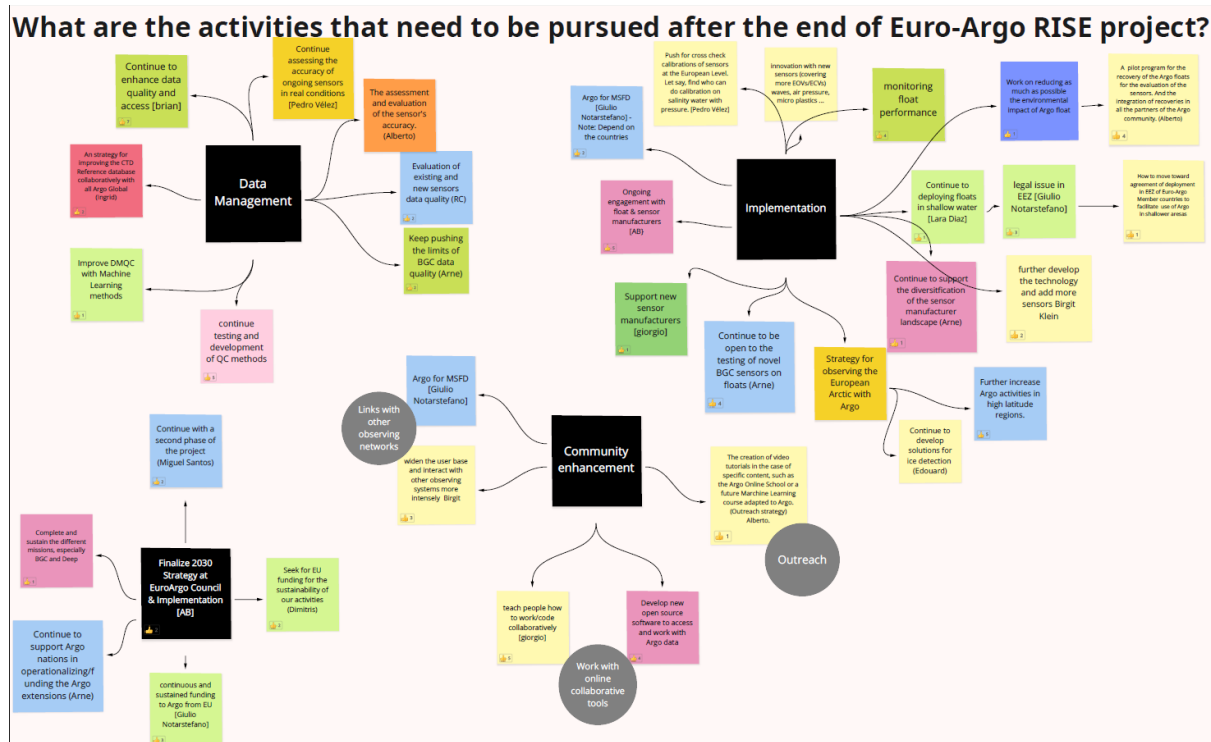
What are the activities that need to be pursued after the end of Euro-Argo RISE project?

Data Management

Continue to enhance data quality and access [brian]

Continue assessing the accuracy of ongoing sensors in real conditions [Pedro Vélez]

The assessment and evaluation of the sensor's accuracy. (Alberto)

An strategy for improving the CTD Reference database collaboratively with all Argo Global (Ingrid)

Evaluation of existing and new sensors data quality (RC)

Keep pushing the limits of BGC data quality (Arne)

Improve DMQC with Machine Learning methods

continue testing and development of QC methods

Implementation

Push for cross check calibrations of sensors at the European Level. Let say, find who can do calibration on salinity water with pressure. [Pedro Vélez]

Innovation with new sensors (covering more EOVs/ECVs) waves, air pressure, micro plastics ...

monitoring float performance

Work on reducing as much as possible the environmental impact of Argo float

A pilot program for the recovery of the Argo floats for the evaluation of the sensors. And the integration of recoveries in all the partners of the Argo community. (Alberto)

Argo for MSFD [Giulio Notarstefano] - Note: Depend on the countries

Ongoing engagement with float & sensor manufacturers (AB)

Continue to deploying floats in shallow water [Lara Diaz]

legal issue in EEZ [Giulio Notarstefano]

How to move toward agreement of deployment in EEZ of Euro-Argo Member countries to facilitate use of Argo in shallower areas

Continue to support the diversitification of the sensor manufacturer landscape (Arne)

further develop the technology and add more sensors Birgit Klein

Support new sensor manufacturers [giorgio]

Continue to be open to the testing of novel BGC sensors on floats (Arne)

Strategy for observing the European Arctic with Argo

Further increase Argo activities in high latitude regions.

Continue to develop solutions for ice detection (Edouard)

Community enhancement

Links with other observing networks

Argo for MSFD [Giulio Notarstefano]

widen the user base and interact with other observing systems more intensely Birgit

The creation of video tutorials in the case of specific content, such as the Argo Online School or a future Marchine Learning course adapted to Argo. (Outreach strategy) Alberto.

Outreach

teach people how to work/code collaboratively [giorgio]

Develop new open source software to access and work with Argo data

Work with online collaborative tools

Finalize 2030 Strategy at EuroArgo Council & Implementation [AB]

Continue with a second phase of the project (Miguel Santos)

Complete and sustain the different missions, especially BGC and Deep

Seek for EU funding for the sustainability of our activities (Dimitris)

Continue to support Argo nations in operationalizing/funding the Argo extensions (Arne)

continuous and sustained funding to Argo from EU [Giulio Notarstefano]